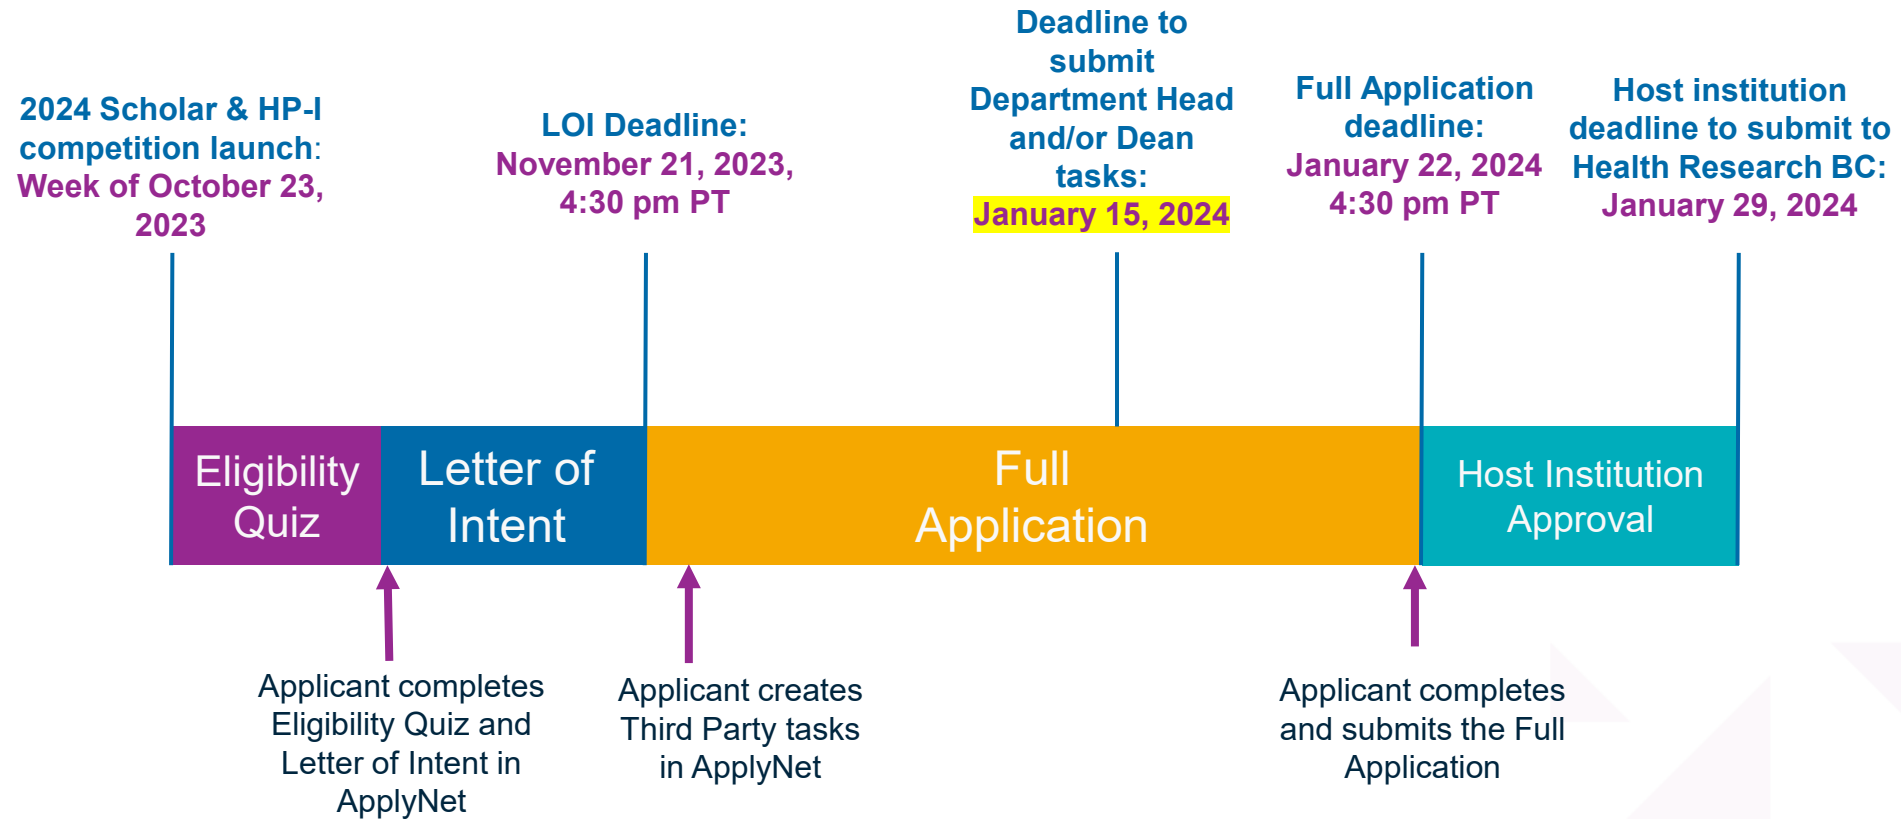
2024 Scholar & HP-I competition launch: Week of October 23, 2023

LOI Deadline: November 21, 2023, 4:30 pm PT

Deadline to submit Department Head and/or Dean tasks: January 15, 2024

Full Application deadline: January 22, 2024 4:30 pm PT

Host institution deadline to submit to Health Research BC: January 29, 2024

Eligibility Quiz

Letter of Intent

Full Application

Host Institution Approval

Applicant completes Eligibility Quiz and Letter of Intent in ApplyNet

Applicant creates Third Party tasks in ApplyNet

Applicant completes and submits the Full Application